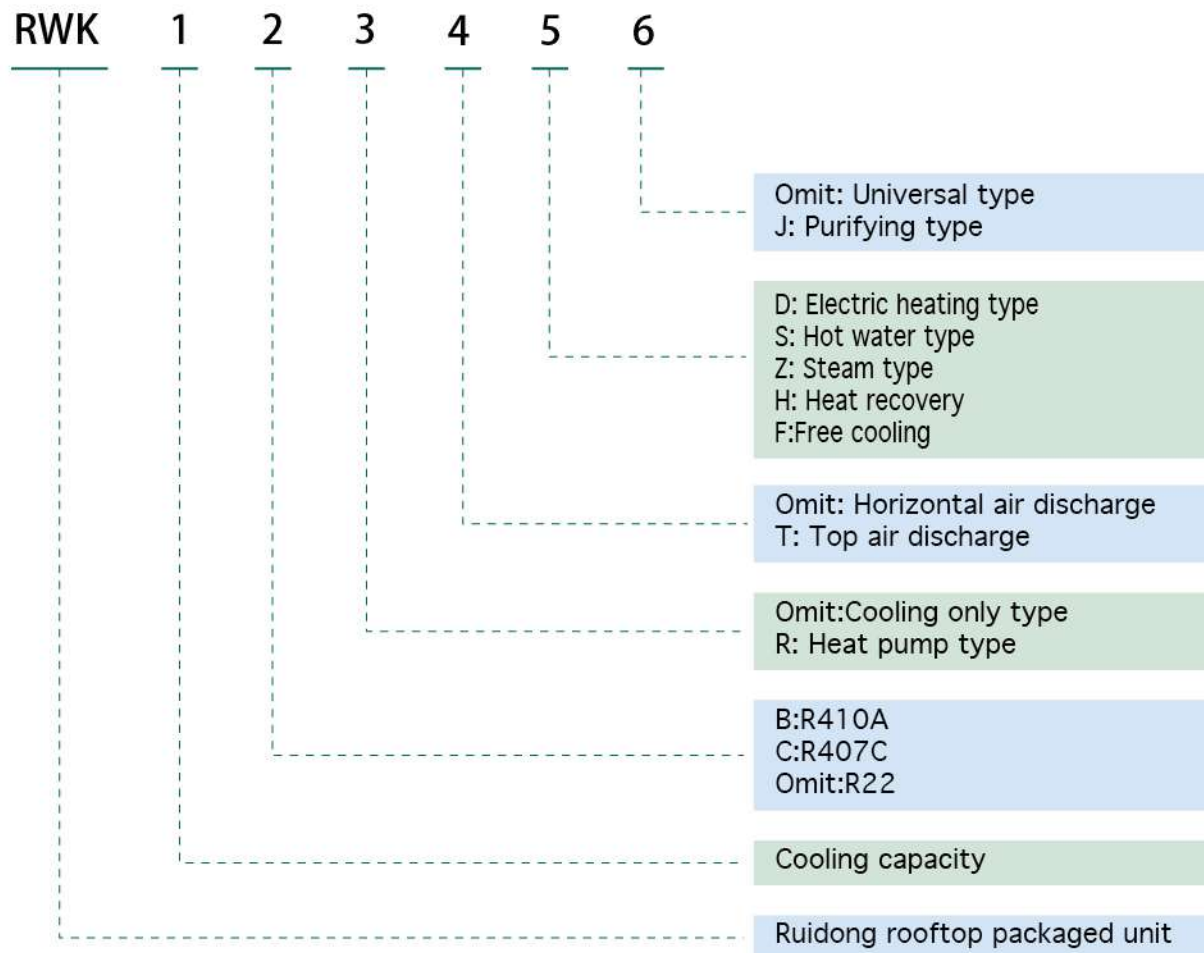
RWK 1 2 3 4 5 6

Omit: Universal type
J: Purifying type

D: Electric heating type
S: Hot water type
Z: Steam type
H: Heat recovery
F:Free cooling

Omit: Horizontal air discharge
T: Top air discharge

Omit:Cooling only type
R: Heat pump type

B:R410A
C:R407C
Omit:R22

Cooling capacity

Ruidong rooftop packaged unit